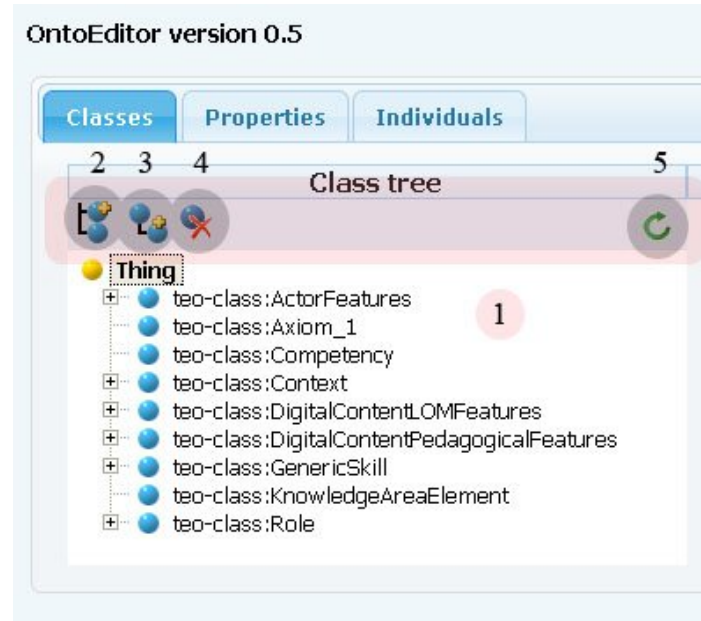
OntoEditor version 0.5

Classes | Properties | Individuals

2 3 4 5

Class tree

Thing

teo-class:ActorFeatures
teo-class:Axiom_1
teo-class:Competency
teo-class:Context
teo-class:DigitalContentLOMFeatures
teo-class:DigitalContentPedagogicalFeatures
teo-class:GenericSkill
teo-class:KnowledgeAreaElement
teo-class:Role

1